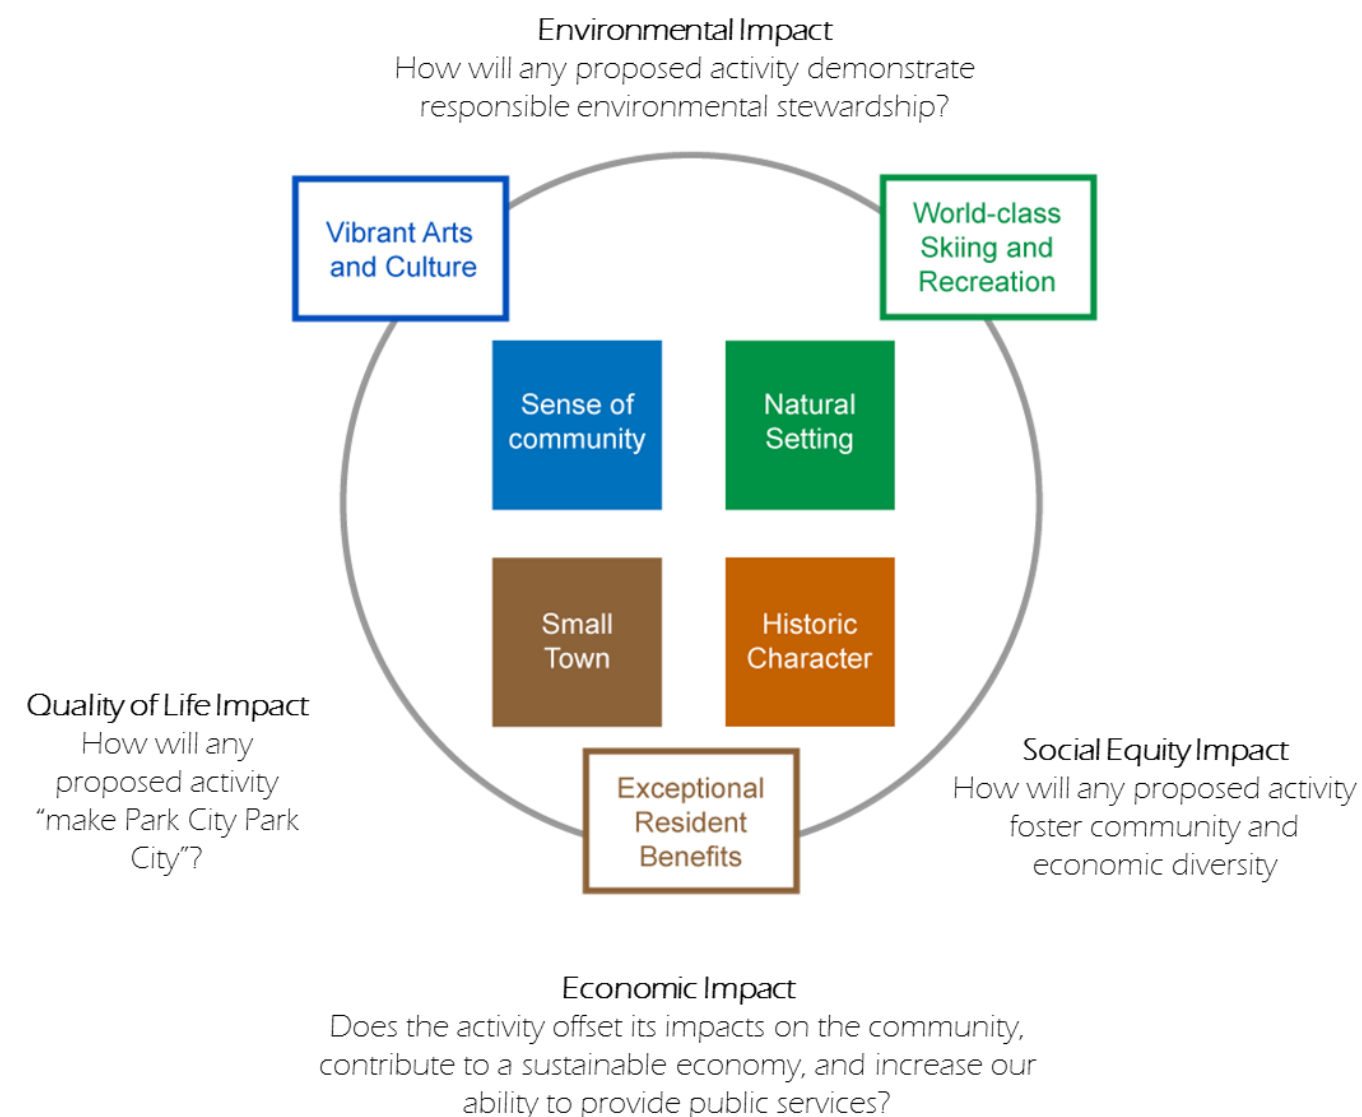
Environmental Impact
How will any proposed activity demonstrate responsible environmental stewardship?

Vibrant Arts and Culture

World-class Skiing and Recreation

Sense of community

Natural Setting

Small Town

Historic Character

Quality of Life Impact
How will any proposed activity "make Park City Park City"?

Exceptional Resident Benefits

Social Equity Impact
How will any proposed activity foster community and economic diversity

Economic Impact
Does the activity offset its impacts on the community, contribute to a sustainable economy, and increase our ability to provide public services?